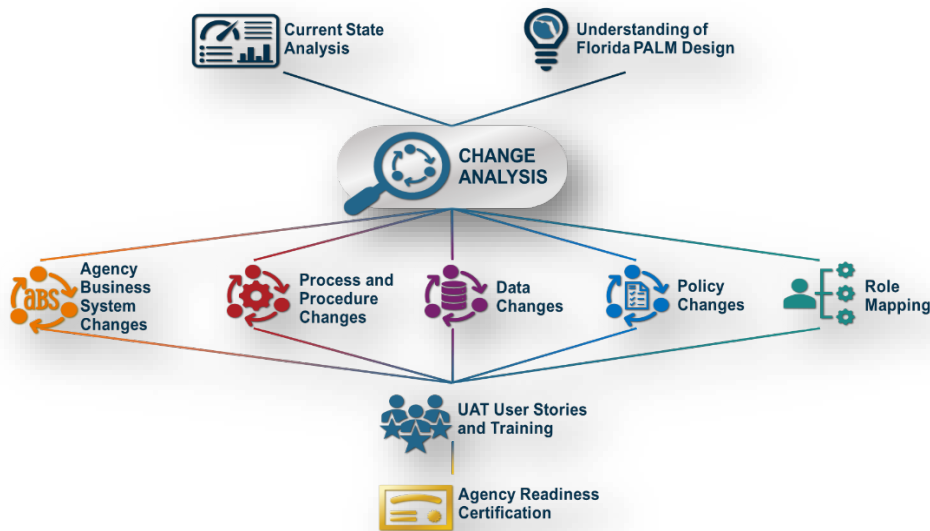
Current State Analysis

Understanding of Florida PALM Design

CHANGE ANALYSIS

ABS

Agency Business System Changes

Process and Procedure Changes

Data Changes

Policy Changes

Role Mapping

UAT User Stories and Training

Agency Readiness Certification